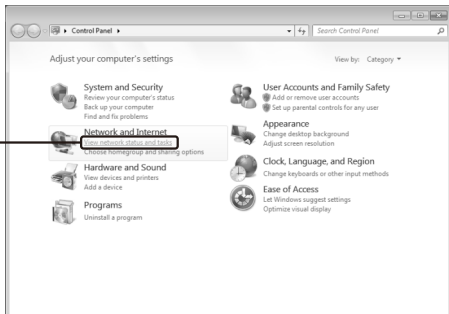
▸ Control Panel ▸
Search Control Panel

Adjust your computer's settings
View by: Category ▾

System and Security
Review your computer's status
Back up your computer
Find and fix problems

Network and Internet
View network status and tasks
Choose homegroup and sharing options

Hardware and Sound
View devices and printers
Add a device

Programs
Uninstall a program

User Accounts and Family Safety
Add or remove user accounts
Set up parental controls for any user

Appearance
Change desktop background
Adjust screen resolution

Clock, Language, and Region
Change keyboards or other input methods

Ease of Access
Let Windows suggest settings
Optimize visual display